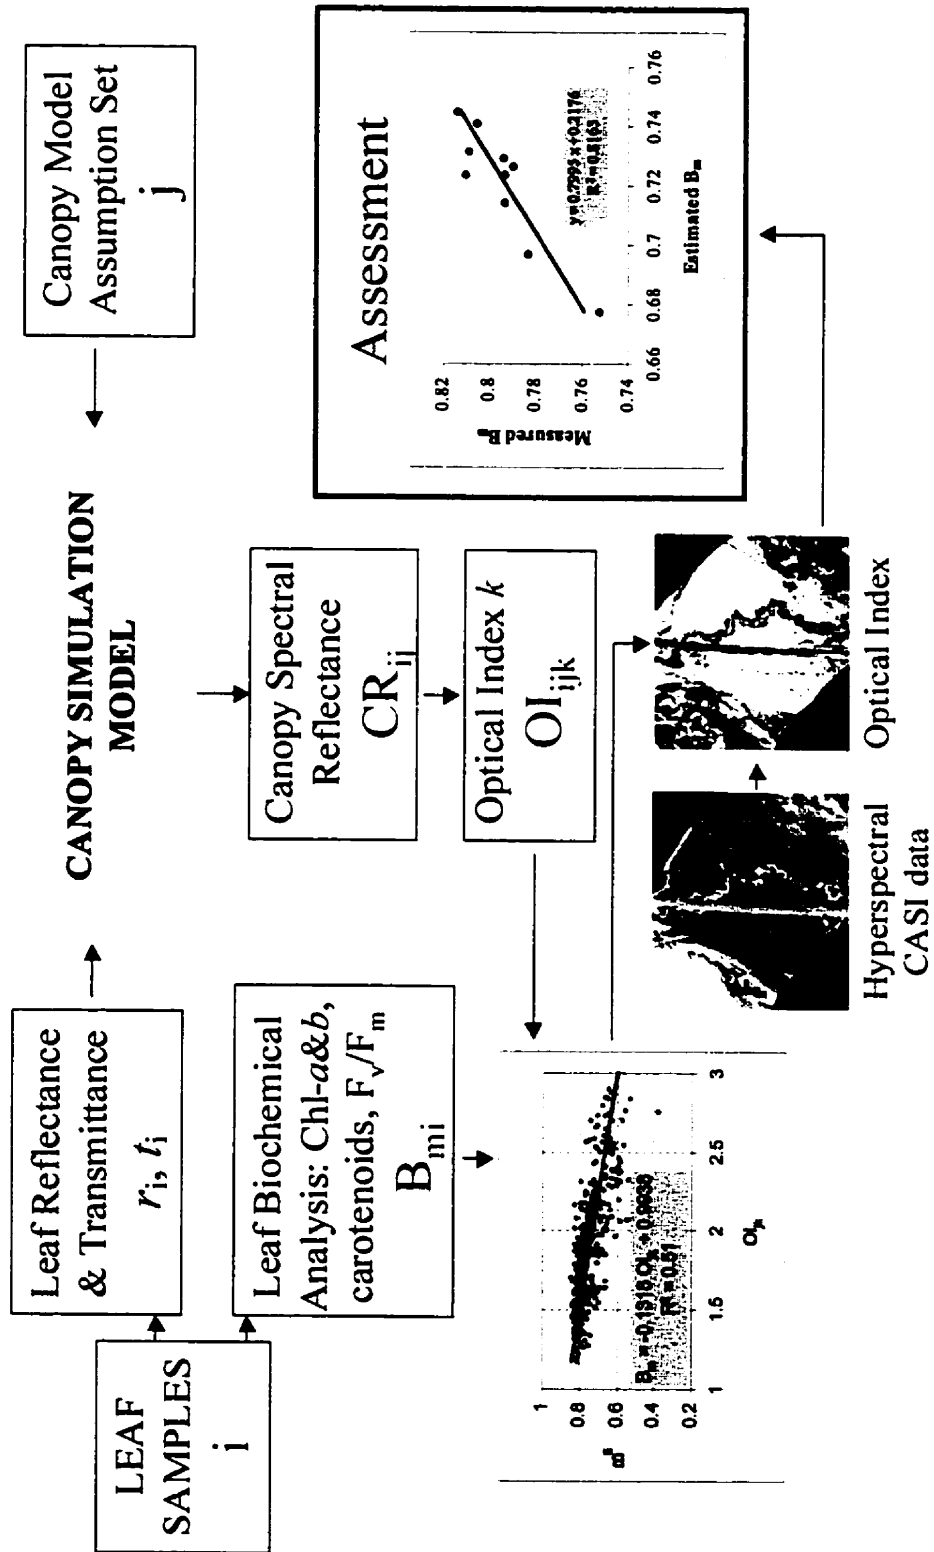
LEAF SAMPLES
i

Leaf Reflectance & Transmittance
$r_i$, $t_i$

Leaf Biochemical Analysis: Chl-$a$&$b$, carotenoids, $F_v/F_m$
$B_{mi}$

CANOPY SIMULATION MODEL

Canopy Model Assumption Set
j

Canopy Spectral Reflectance
$CR_{ij}$

Optical Index $k$
$OI_{ijk}$

$B_m = -0.1919 \cdot OI_k + 0.9839$
$R^2 = 0.51$

$B_m$
1
0.8
0.6
0.4
0.2
1
1.5
2
2.5
3
$OI_k$

Hyperspectral CASI data

Optical Index

Assessment

y=0.7995x+0.2176
$R^2$=0.8163

Measured $B_m$
0.82
0.8
0.78
0.76
0.74
0.66
0.68
0.7
0.72
0.74
0.76
Estimated $B_m$